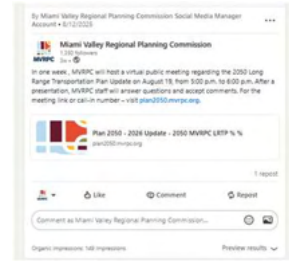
By Miami Valley Regional Planning Commission Social Media Manager Account • 8/12/2025

Miami Valley Regional Planning Commission
1,330 followers
3w •

In one week, MVRPC will host a virtual public meeting regarding the 2050 Long Range Transportation Plan Update on August 19, from 5:00 p.m. to 6:00 p.m. After a presentation, MVRPC staff will answer questions and accept comments. For the meeting link or call-in number – visit plan2050.mvrpc.org.

MVRPC

Plan 2050 – 2026 Update – 2050 MVRPC LRTP % %
plan2050.mvrpc.org

1 repost

Like
Comment
Repost

Comment as Miami Valley Regional Planning Commission...

Organic impressions: 146 impressions
Preview results